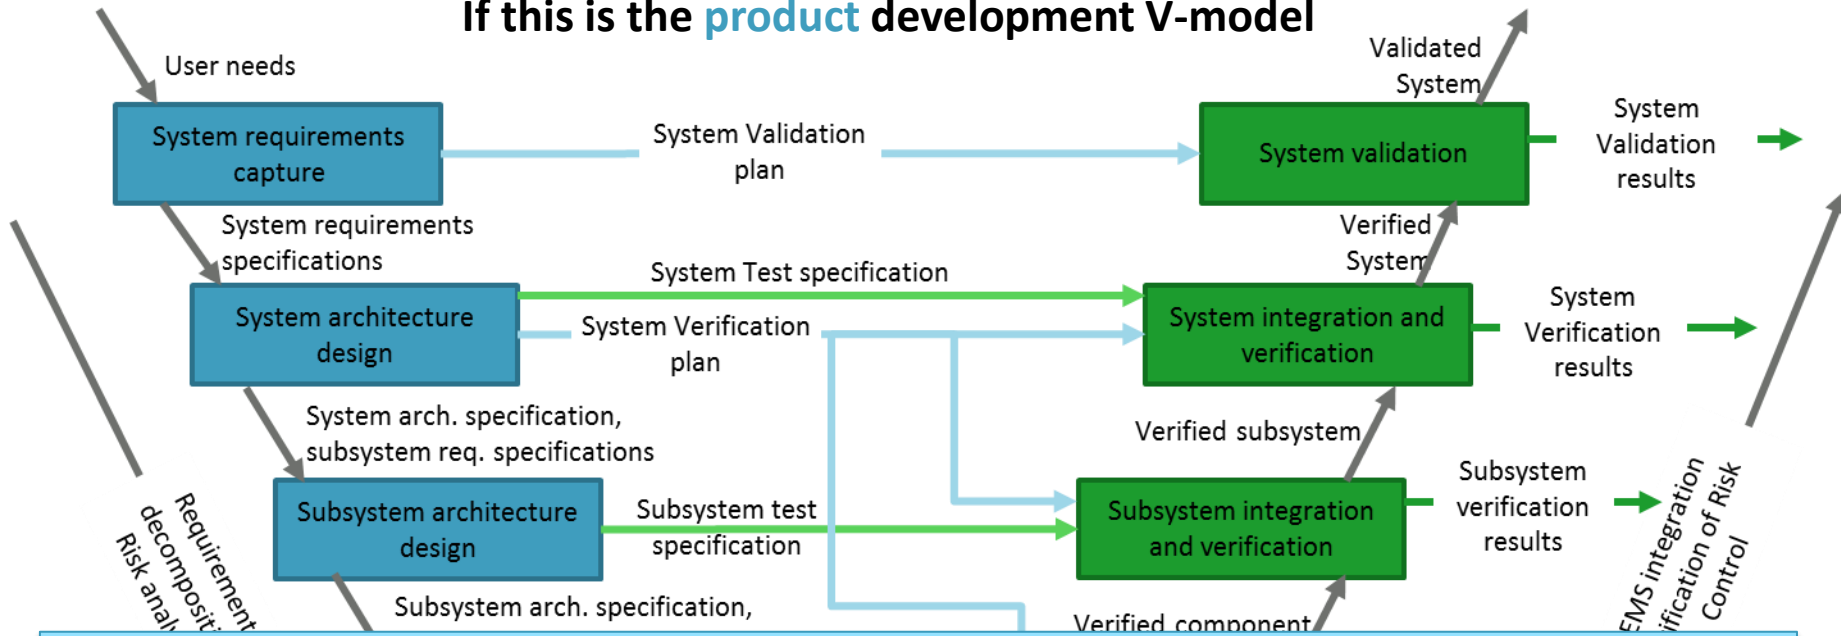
If this is the product development V-model

User needs

System requirements capture

System Validation plan

System validation

Validated System

System Validation results

System requirements specifications

System Test specification

Verified System

System architecture design

System Verification plan

System integration and verification

System Verification results

System arch. specification, subsystem req. specifications

Verified subsystem

Subsystem architecture design

Subsystem test specification

Subsystem integration and verification

Subsystem verification results

Subsystem arch. specification,

Verified component

Requirement decomposit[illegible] Risk anal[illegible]

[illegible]EMS integration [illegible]ification of Risk Control